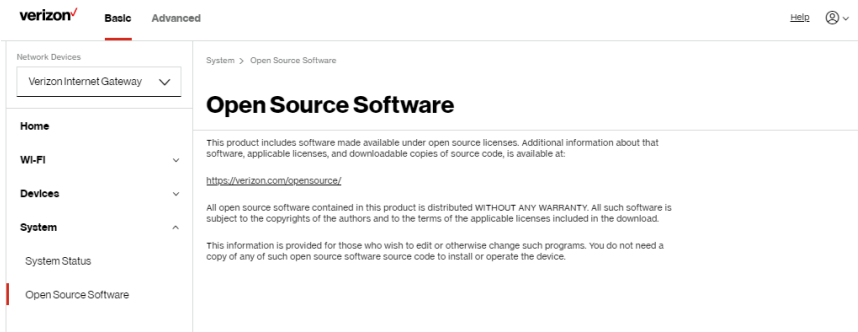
verizon✓ Basic Advanced

Help

Network Devices

Verizon Internet Gateway

Home

Wi-Fi

Devices

System

System Status

Open Source Software

System > Open Source Software

Open Source Software

This product includes software made available under open source licenses. Additional information about that software, applicable licenses, and downloadable copies of source code, is available at:

https://verizon.com/opensource/

All open source software contained in this product is distributed WITHOUT ANY WARRANTY. All such software is subject to the copyrights of the authors and to the terms of the applicable licenses included in the download.

This information is provided for those who wish to edit or otherwise change such programs. You do not need a copy of any of such open source software source code to install or operate the device.